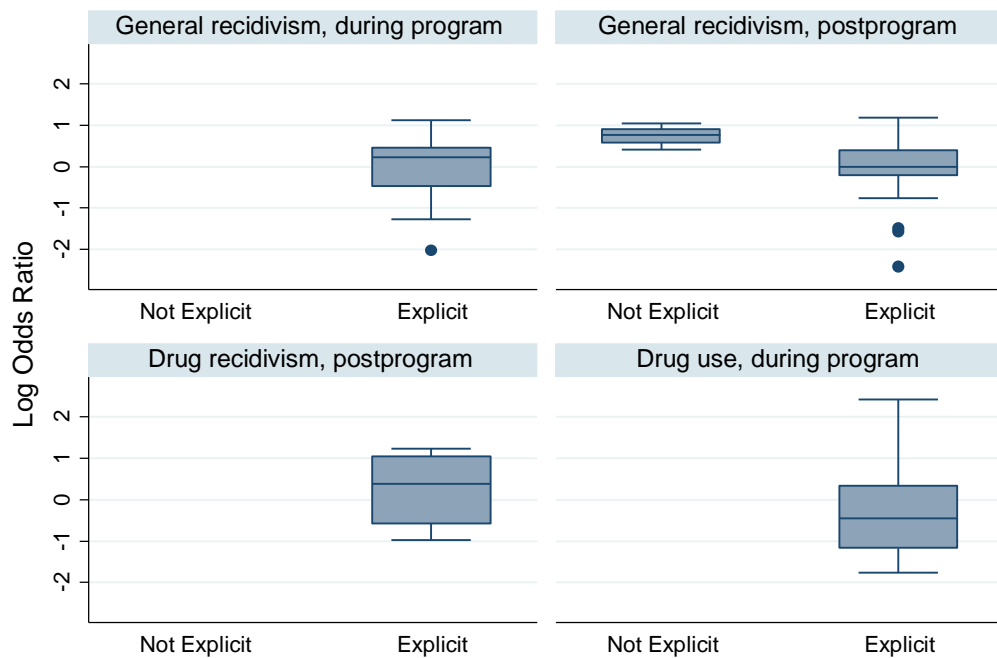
General recidivism, during program

General recidivism, postprogram

2
1
0
-1
-2

Not Explicit
Explicit

Not Explicit
Explicit

Drug recidivism, postprogram

Drug use, during program

2
1
0
-1
-2

Log Odds Ratio

Not Explicit
Explicit

Not Explicit
Explicit